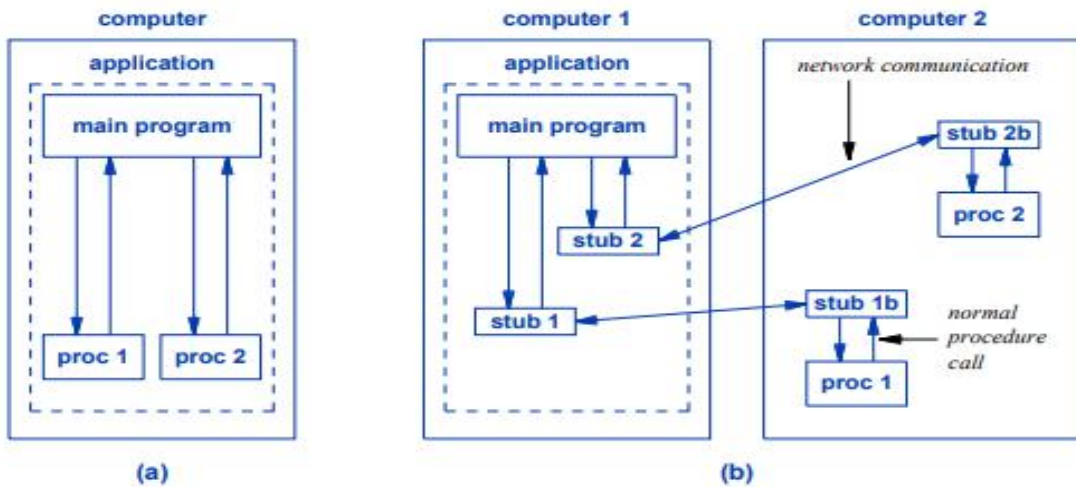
computer

application

main program

proc 1

proc 2

(a)

computer 1

application

main program

stub 2

stub 1

computer 2

network communication

stub 2b

proc 2

stub 1b

normal procedure call

proc 1

(b)